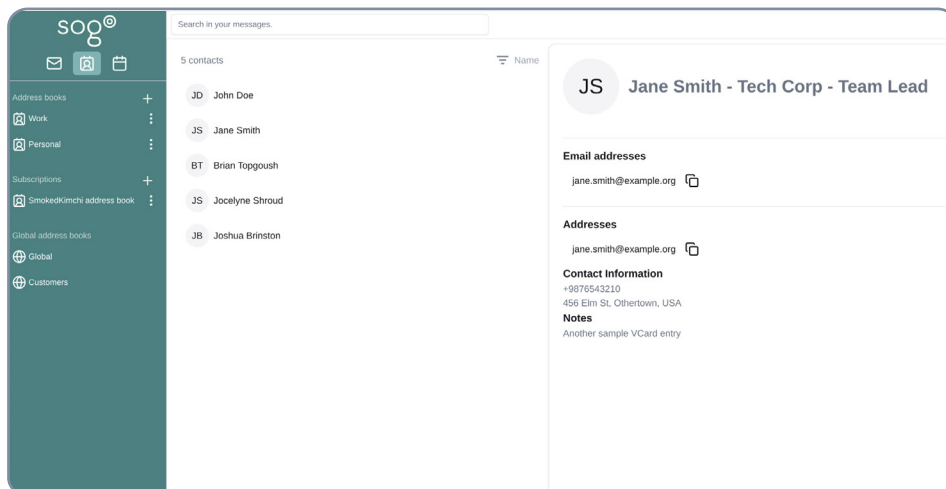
sogo

Address books
Work
Personal

Subscriptions
SmokedKimchi address book

Global address books
Global
Customers

Search in your messages.

5 contacts
Name

JD John Doe
JS Jane Smith
BT Brian Topgoush
JS Jocelyne Shroud
JB Joshua Brinston

JS Jane Smith - Tech Corp - Team Lead

Email addresses
jane.smith@example.org

Addresses
jane.smith@example.org

Contact Information
+9876543210
456 Elm St, Othertown, USA

Notes
Another sample VCard entry